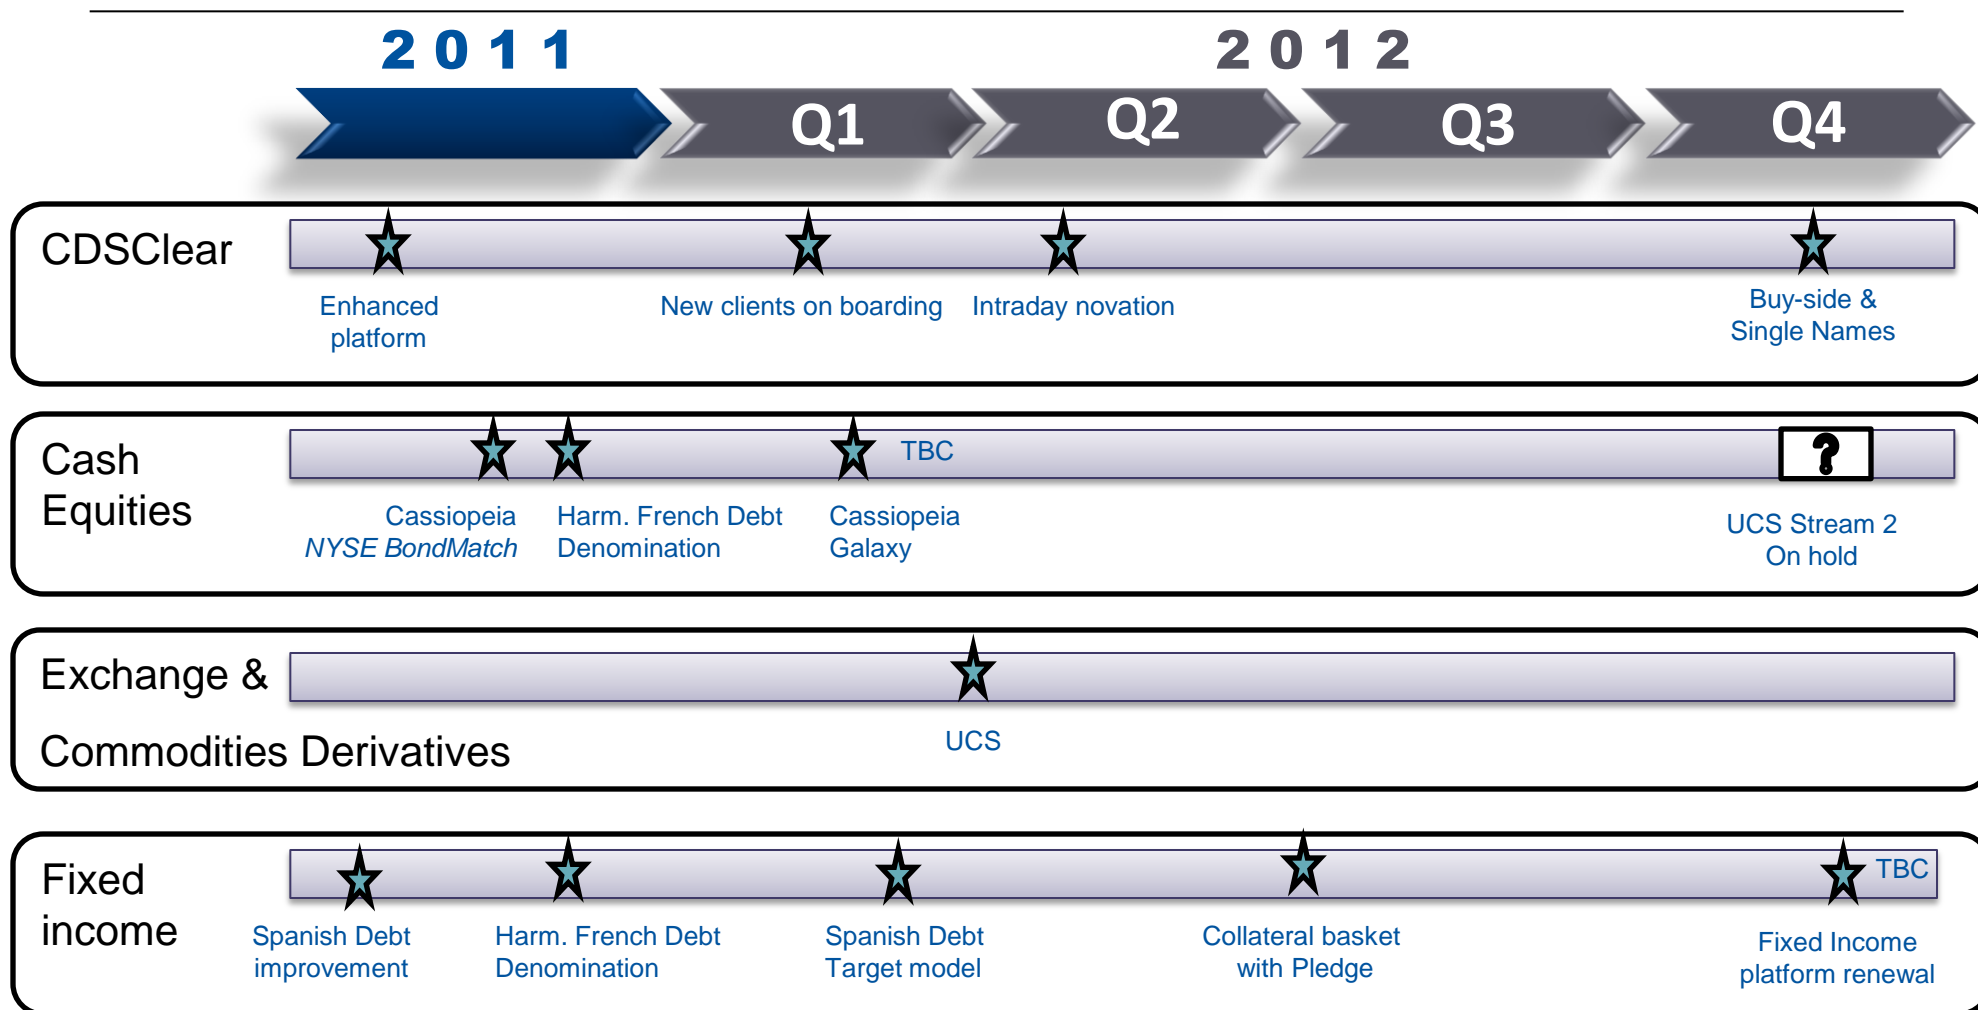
2011

2012

Q1

Q2

Q3

Q4

CDSClear

Enhanced platform

New clients on boarding

Intraday novation

Buy-side & Single Names

Cash Equities

TBC

?

Cassiopeia
*NYSE BondMatch*

Harm. French Debt Denomination

Cassiopeia Galaxy

UCS Stream 2 On hold

Exchange &

Commodities Derivatives

UCS

Fixed income

TBC

Spanish Debt improvement

Harm. French Debt Denomination

Spanish Debt Target model

Collateral basket with Pledge

Fixed Income platform renewal